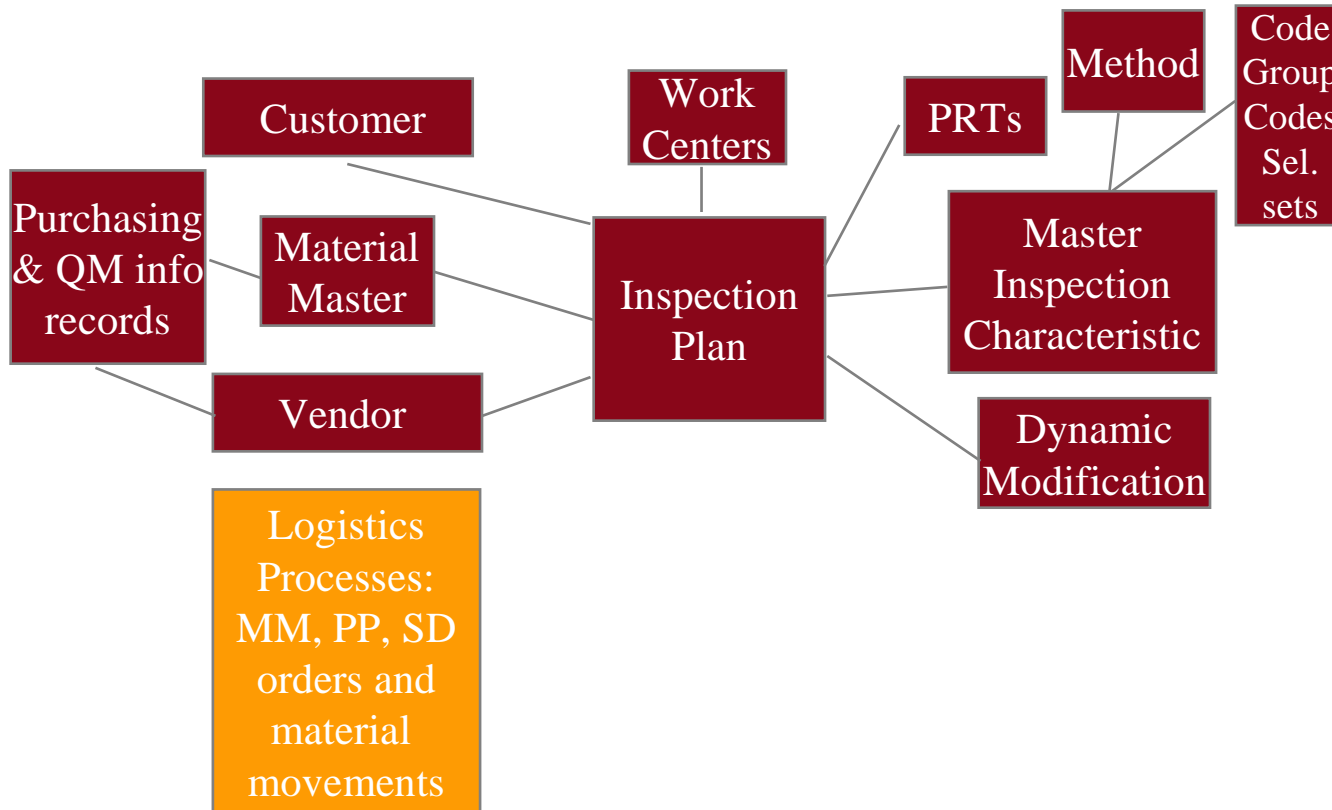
Customer

Work Centers

PRTs

Method

Code Group Codes Sel. sets

Purchasing & QM info records

Material Master

Inspection Plan

Master Inspection Characteristic

Vendor

Dynamic Modification

Logistics Processes: MM, PP, SD orders and material movements